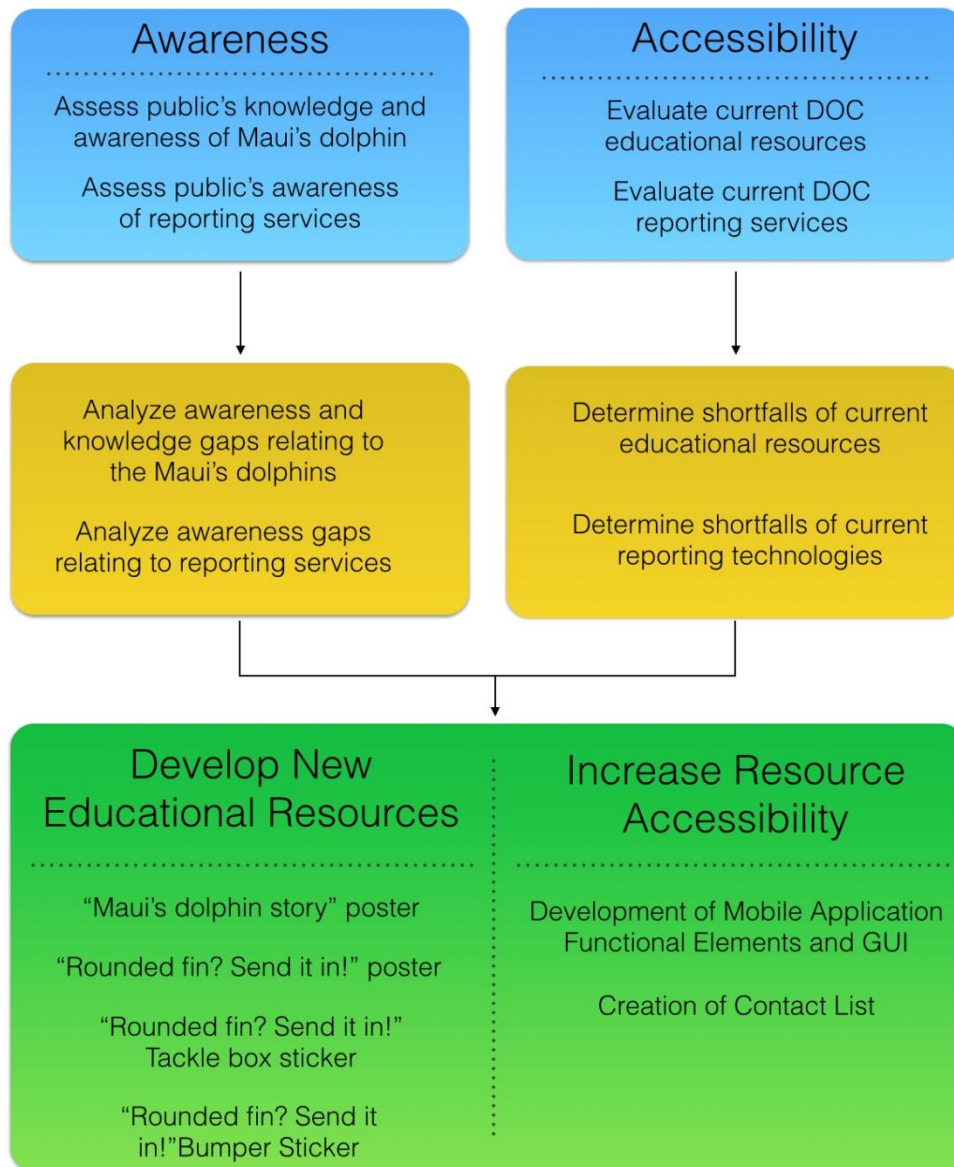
Awareness

Assess public's knowledge and awareness of Maui's dolphin

Assess public's awareness of reporting services

Accessibility

Evaluate current DOC educational resources

Evaluate current DOC reporting services

Analyze awareness and knowledge gaps relating to the Maui's dolphins

Analyze awareness gaps relating to reporting services

Determine shortfalls of current educational resources

Determine shortfalls of current reporting technologies

Develop New Educational Resources

"Maui's dolphin story" poster

"Rounded fin? Send it in!" poster

"Rounded fin? Send it in!" Tackle box sticker

"Rounded fin? Send it in!"Bumper Sticker

Increase Resource Accessibility

Development of Mobile Application Functional Elements and GUI

Creation of Contact List